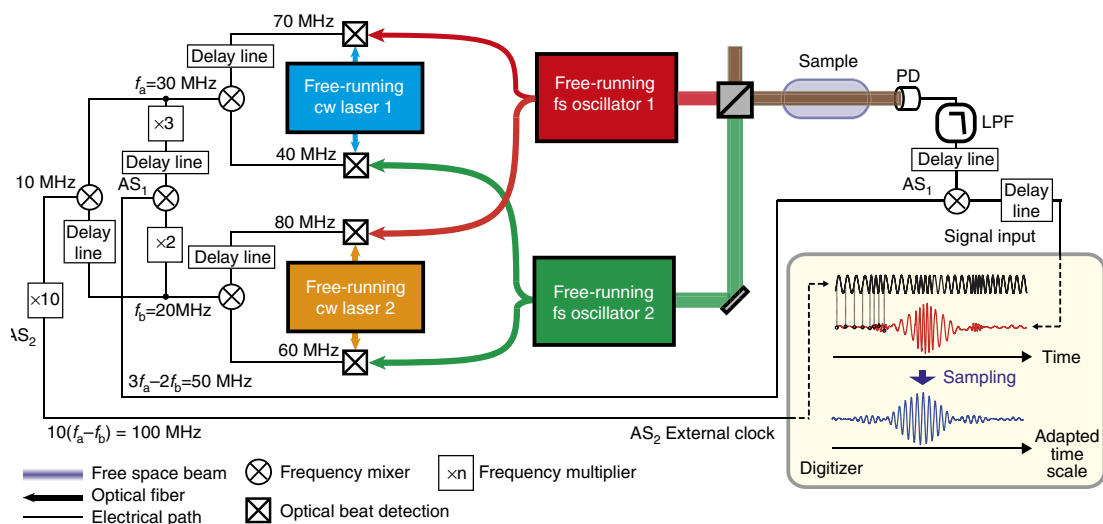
70 MHz
Delay line
$f_a$=30 MHz
Free-running cw laser 1
Free-running fs oscillator 1
Sample
PD
LPF
×3
Delay line
40 MHz
Delay line
10 MHz
$AS_1$
$AS_1$
Delay line
Delay line
80 MHz
Signal input
×2
Delay line
Free-running cw laser 2
Free-running fs oscillator 2
×10
$f_b$=20MHz
$AS_2$
60 MHz
Time
$3f_a-2f_b$=50 MHz
Sampling
$10(f_a-f_b)$ = 100 MHz
$AS_2$ External clock
Adapted time scale
Digitizer
Free space beam
Frequency mixer
×n Frequency multiplier
Optical fiber
Electrical path
Optical beat detection